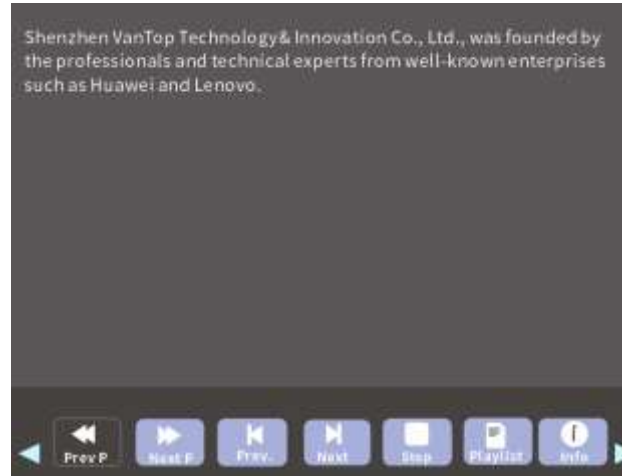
Shenzhen VanTop Technology& Innovation Co., Ltd., was founded by the professionals and technical experts from well-known enterprises such as Huawei and Lenovo.

Prev P
Next P
Prev.
Next
Stop
Playlist
Info